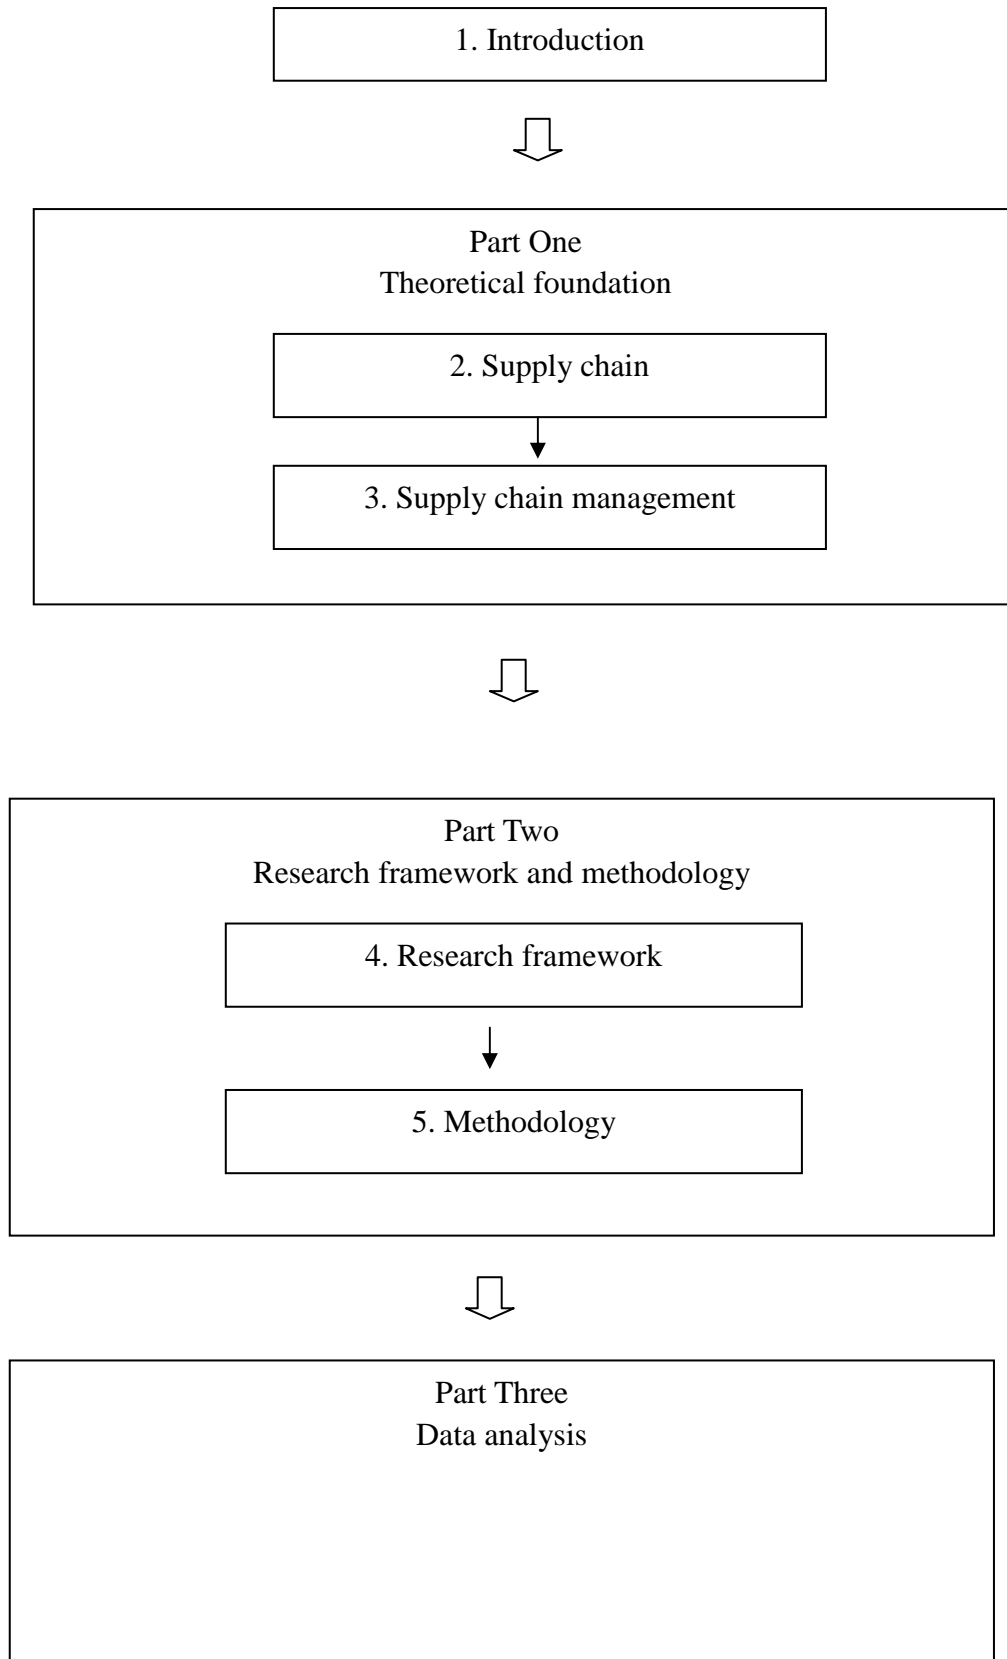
1. Introduction

Part One
Theoretical foundation

2. Supply chain

3. Supply chain management

Part Two
Research framework and methodology

4. Research framework

5. Methodology

Part Three
Data analysis